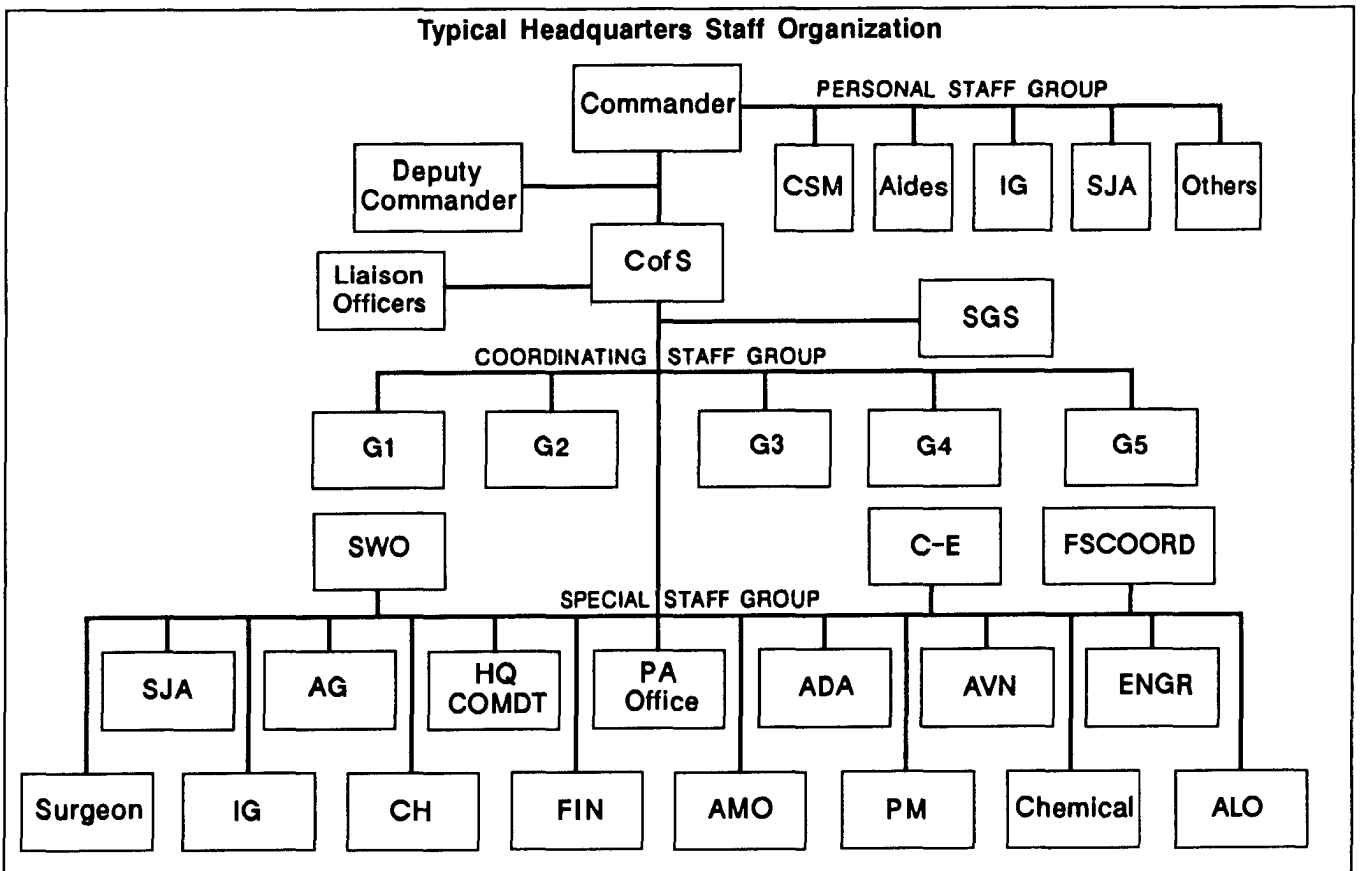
Typical Headquarters Staff Organization

Commander

PERSONAL STAFF GROUP

CSM

Aides

IG

SJA

Others

Deputy Commander

Liaison Officers

Cof S

SGS

COORDINATING STAFF GROUP

G1

G2

G3

G4

G5

SWO

C-E

FSCOORD

SPECIAL STAFF GROUP

SJA

AG

HQ COMDT

PA Office

ADA

AVN

ENGR

Surgeon

IG

CH

FIN

AMO

PM

Chemical

ALO